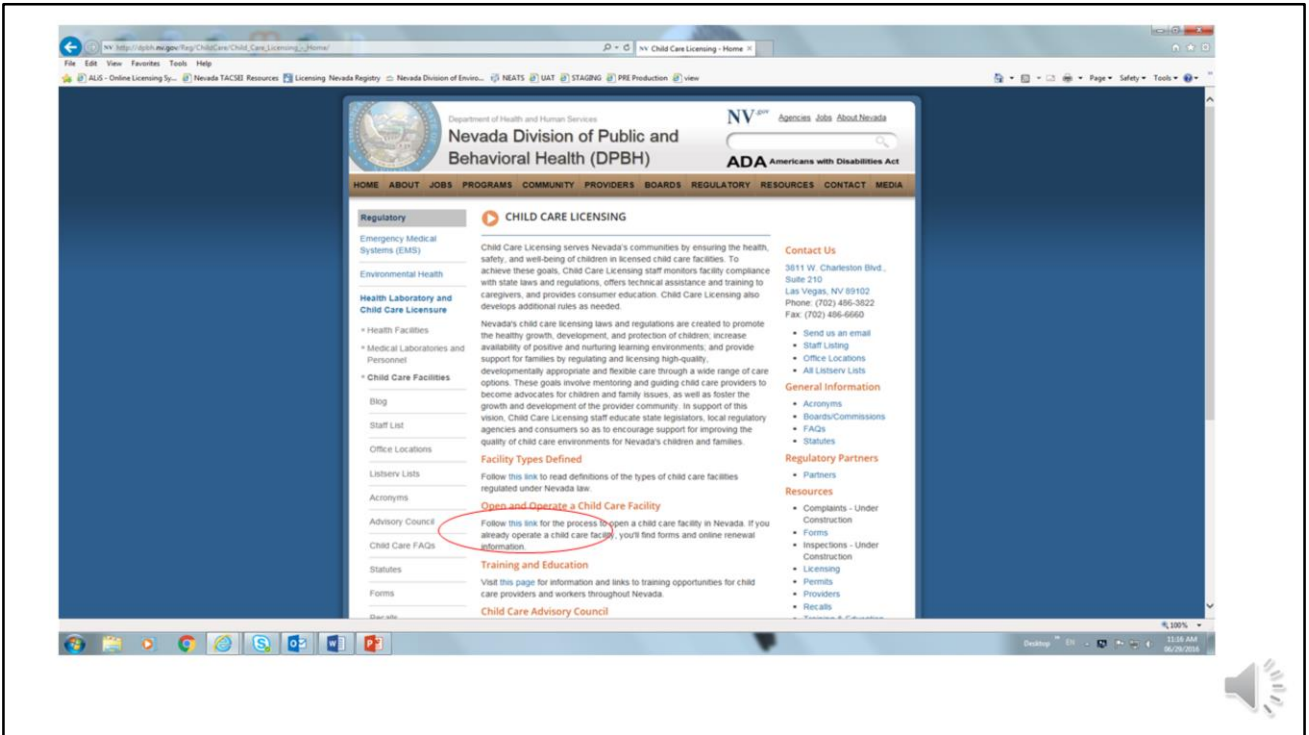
http://dpbh.nv.gov/Reg/ChildCare/Child_Care_Licensing_-_Home/

NV Child Care Licensing - Home

File Edit View Favorites Tools Help

ALiS - Online Licensing Sy... Nevada TACSEI Resources Licensing Nevada Registry Nevada Division of Enviro... NEATS UAT STAGING PRE Production view

Page ▾ Safety ▾ Tools ▾

Department of Health and Human Services

Nevada Division of Public and Behavioral Health (DPBH)

NV.gov Agencies Jobs About Nevada

ADA Americans with Disabilities Act

HOME ABOUT JOBS PROGRAMS COMMUNITY PROVIDERS BOARDS REGULATORY RESOURCES CONTACT MEDIA

Regulatory

Emergency Medical Systems (EMS)

Environmental Health

Health Laboratory and Child Care Licensure

» Health Facilities

» Medical Laboratories and Personnel

» Child Care Facilities

Blog

Staff List

Office Locations

Listserv Lists

Acronyms

Advisory Council

Child Care FAQs

Statutes

Forms

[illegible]

CHILD CARE LICENSING

Child Care Licensing serves Nevada's communities by ensuring the health, safety, and well-being of children in licensed child care facilities. To achieve these goals, Child Care Licensing staff monitors facility compliance with state laws and regulations, offers technical assistance and training to caregivers, and provides consumer education. Child Care Licensing also develops additional rules as needed.

Nevada's child care licensing laws and regulations are created to promote the healthy growth, development, and protection of children; increase availability of positive and nurturing learning environments; and provide support for families by regulating and licensing high-quality, developmentally appropriate and flexible care through a wide range of care options. These goals involve mentoring and guiding child care providers to become advocates for children and family issues, as well as foster the growth and development of the provider community. In support of this vision, Child Care Licensing staff educate state legislators, local regulatory agencies and consumers so as to encourage support for improving the quality of child care environments for Nevada's children and families.

Facility Types Defined

Follow this link to read definitions of the types of child care facilities regulated under Nevada law.

Open and Operate a Child Care Facility

Follow this link for the process to open a child care facility in Nevada. If you already operate a child care facility, you'll find forms and online renewal information.

Training and Education

Visit this page for information and links to training opportunities for child care providers and workers throughout Nevada.

Child Care Advisory Council

Contact Us

3811 W. Charleston Blvd., Suite 210
Las Vegas, NV 89102
Phone: (702) 486-3822
Fax: (702) 486-6660

• Send us an email
• Staff Listing
• Office Locations
• All Listserv Lists

General Information

• Acronyms
• Boards/Commissions
• FAQs
• Statutes

Regulatory Partners

• Partners

Resources

• Complaints - Under Construction
• Forms
• Inspections - Under Construction
• Licensing
• Permits
• Providers
• Recalls

100%

Desktop 11:16 AM 06/28/2016